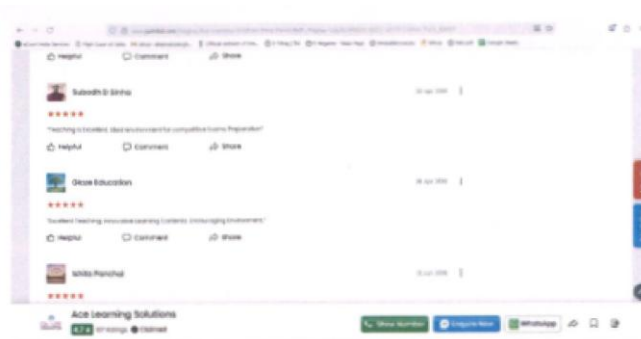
Helpful Comment Share

Subodh D Sinha

★★★★★

"Teaching is Excellent. Ideal Environment for competitive Exams Preparation"

Helpful Comment Share

Grace Education

★★★★★

"Excellent Teaching, Innovative Learning Contents, Encouraging Environment."

Helpful Comment Share

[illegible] Panchal

★★★★★

Ace Learning Solutions

4.8 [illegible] Ratings Claimed

Show Number Enquire Now WhatsApp